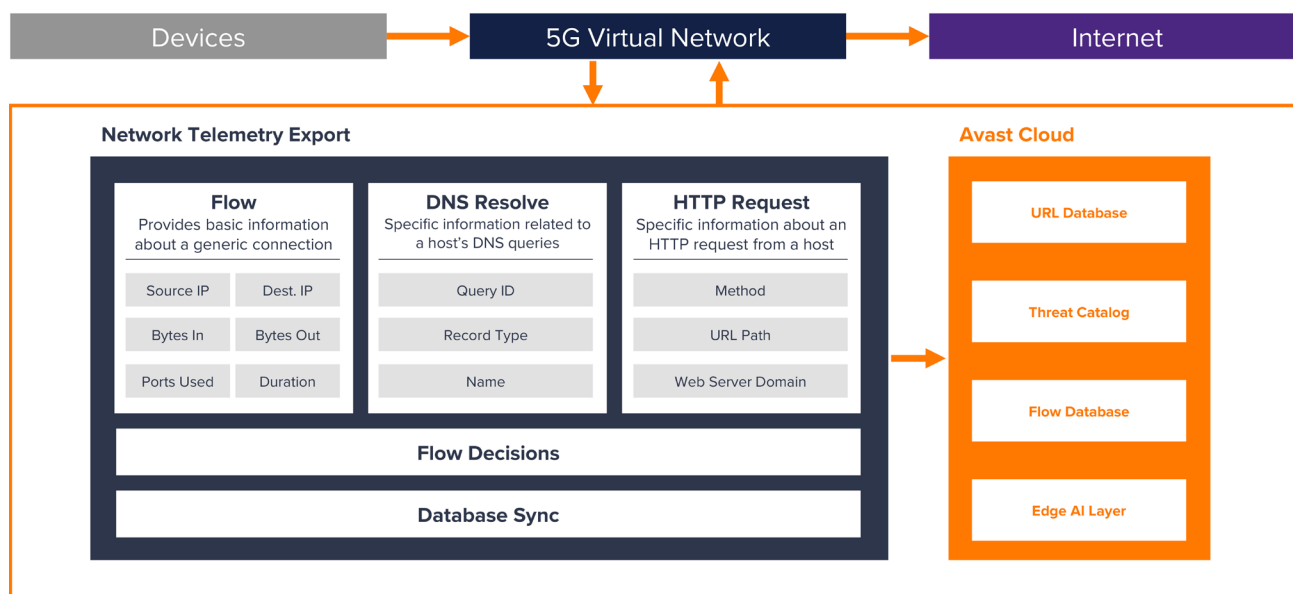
Devices

5G Virtual Network

Internet

Network Telemetry Export

Flow
Provides basic information about a generic connection

| Source IP | Dest. IP |
|---|---|
| Bytes In | Bytes Out |
| Ports Used | Duration |

DNS Resolve
Specific information related to a host's DNS queries

Query ID

Record Type

Name

HTTP Request
Specific information about an HTTP request from a host

Method

URL Path

Web Server Domain

Flow Decisions

Database Sync

Avast Cloud

URL Database

Threat Catalog

Flow Database

Edge AI Layer